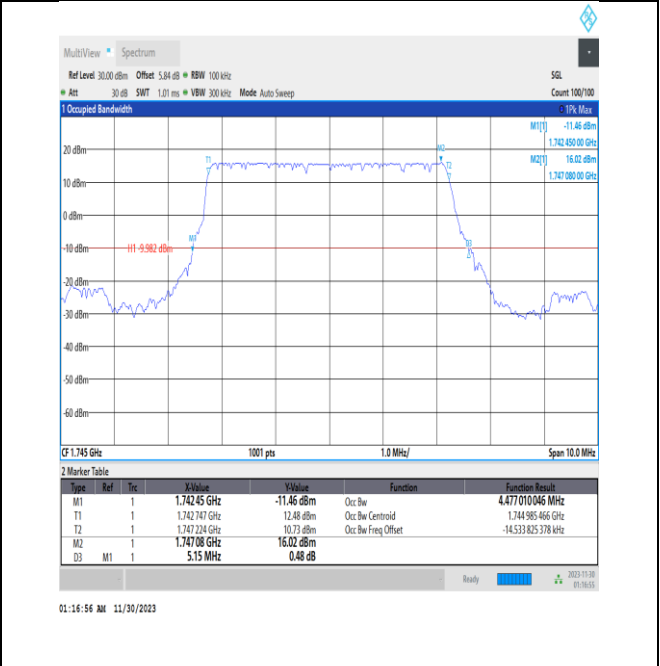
MultiView • Spectrum

Ref Level 30.00 dBm Offset 5.84 dB • RBW 100 kHz
• Att 30 dB SWT 1.01 ms • VBW 300 kHz Mode Auto Sweep

SGL
Count 100/100

1 Occupied Bandwidth
• 1Pk Max

M1[1] -11.46 dBm
1.742 450 00 GHz
M2[1] 16.02 dBm
1.747 080 00 GHz

20 dBm
10 dBm
0 dBm
-10 dBm
H1 -9.982 dBm
-20 dBm
-30 dBm
-40 dBm
-50 dBm
-60 dBm

T1
M2
T2
M1
D3

CF 1.745 GHz
1001 pts
1.0 MHz/
Span 10.0 MHz

2 Marker Table

| Type | Ref | Trc | X-Value | Y-Value | Function | Function Result |
|---|---|---|---|---|---|---|
| M1 | | 1 | 1.742 45 GHz | -11.46 dBm | Occ Bw | 4.477 010 046 MHz |
| T1 | | 1 | 1.742 747 GHz | 12.48 dBm | Occ Bw Centroid | 1.744 985 466 GHz |
| T2 | | 1 | 1.747 224 GHz | 10.73 dBm | Occ Bw Freq Offset | -14.533 825 378 kHz |
| M2 | | 1 | 1.747 08 GHz | 16.02 dBm | | |
| D3 | M1 | 1 | 5.15 MHz | 0.48 dB | | |

Ready
2023-11-30
01:16:55

01:16:56 AM 11/30/2023